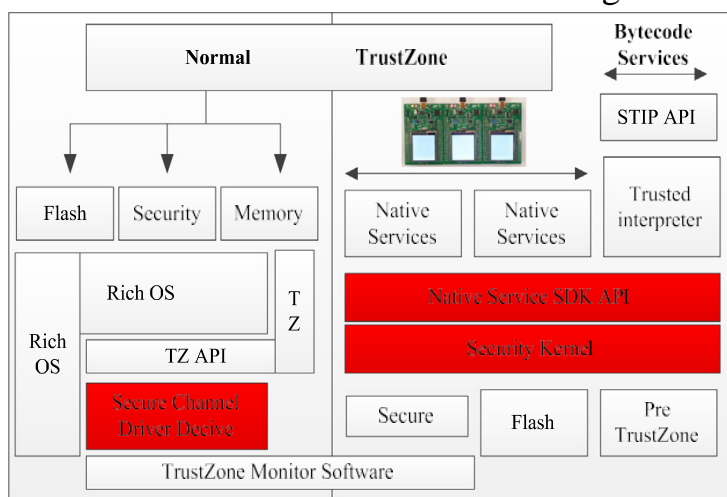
Normal

TrustZone

Bytecode Services

STIP API

Flash

Security

Memory

Native Services

Native Services

Trusted interpreter

Rich OS

T Z

Rich OS

TZ API

Native Service SDK API

Security Kernel

Secure Channel Driver Deeive

Secure

Flash

Pre TrustZone

TrustZone Monitor Software